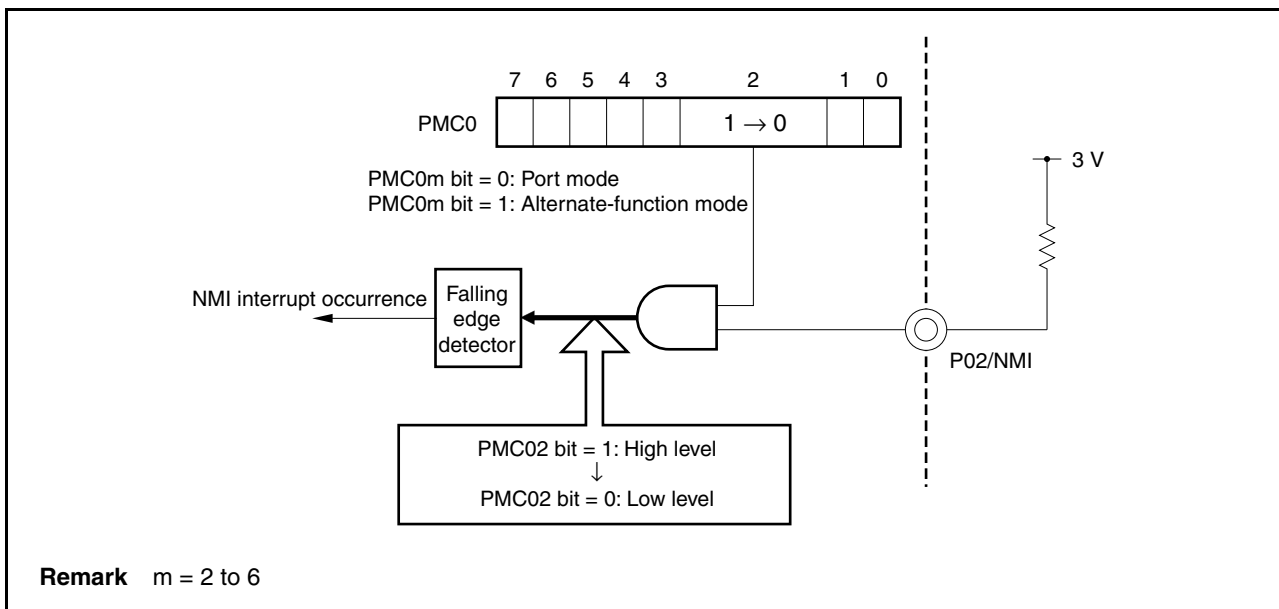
7 6 5 4 3 2 1 0

PMC0 $1 \rightarrow 0$

PMC0m bit = 0: Port mode
PMC0m bit = 1: Alternate-function mode

3 V

NMI interrupt occurrence

Falling edge detector

P02/NMI

PMC02 bit = 1: High level
↓
PMC02 bit = 0: Low level

**Remark** m = 2 to 6